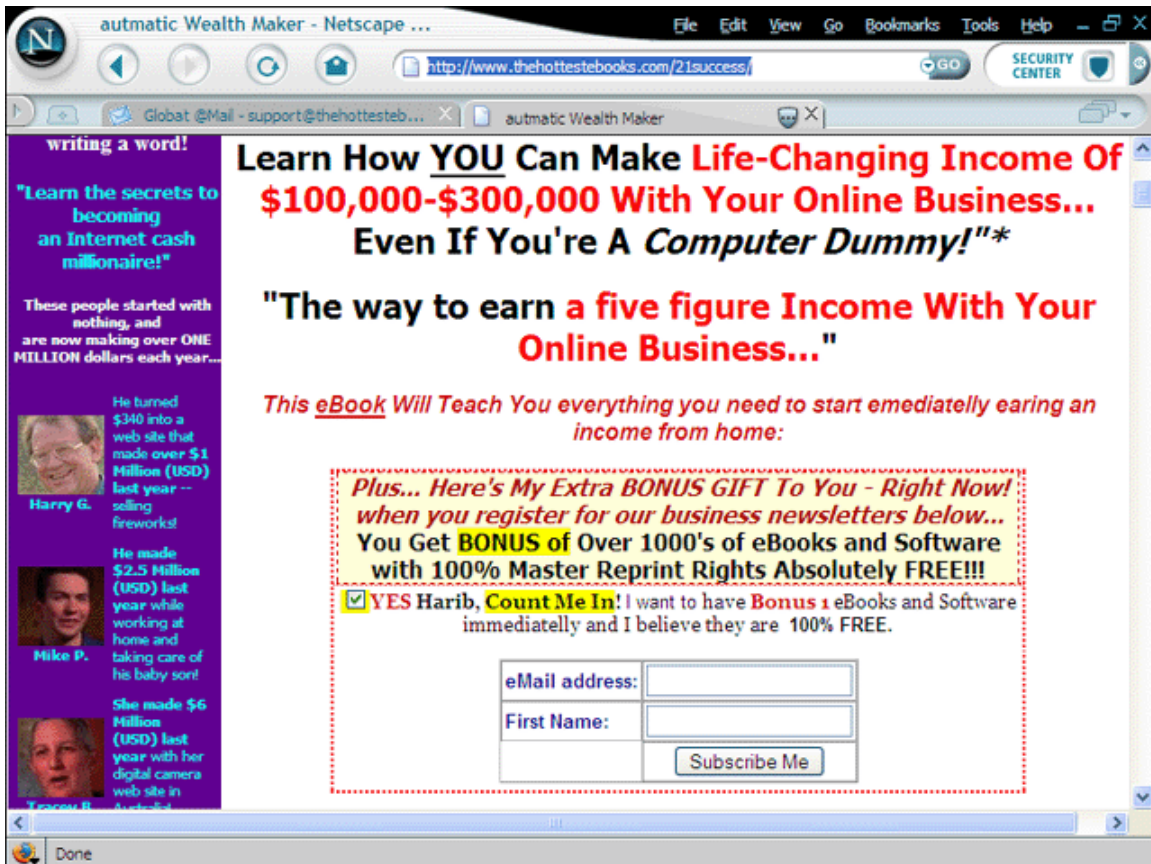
autmatic Wealth Maker - Netscape ...

File Edit View Go Bookmarks Tools Help

http://www.thehottestebooks.com/21success/

GO

SECURITY CENTER

Globat @Mail - support@thehottesteb...

autmatic Wealth Maker

writing a word!

"Learn the secrets to becoming an Internet cash millionaire!"

These people started with nothing, and are now making over ONE MILLION dollars each year...

He turned $340 into a web site that made over $1 Million (USD) last year -- selling fireworks!

Harry G.

He made $2.5 Million (USD) last year while working at home and taking care of his baby son!

Mike P.

She made $6 Million (USD) last year with her digital camera web site in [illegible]

Tracey B.

Learn How YOU Can Make Life-Changing Income Of $100,000-$300,000 With Your Online Business... Even If You're A Computer Dummy!"*

"The way to earn a five figure Income With Your Online Business..."

This eBook Will Teach You everything you need to start emediatelly earing an income from home:

Plus... Here's My Extra BONUS GIFT To You - Right Now! when you register for our business newsletters below... You Get BONUS of Over 1000's of eBooks and Software with 100% Master Reprint Rights Absolutely FREE!!!

YES Harib, Count Me In! I want to have Bonus 1 eBooks and Software immediatelly and I believe they are 100% FREE.

| eMail address: | |
|---|---|
| First Name: | |
| | Subscribe Me |

Done